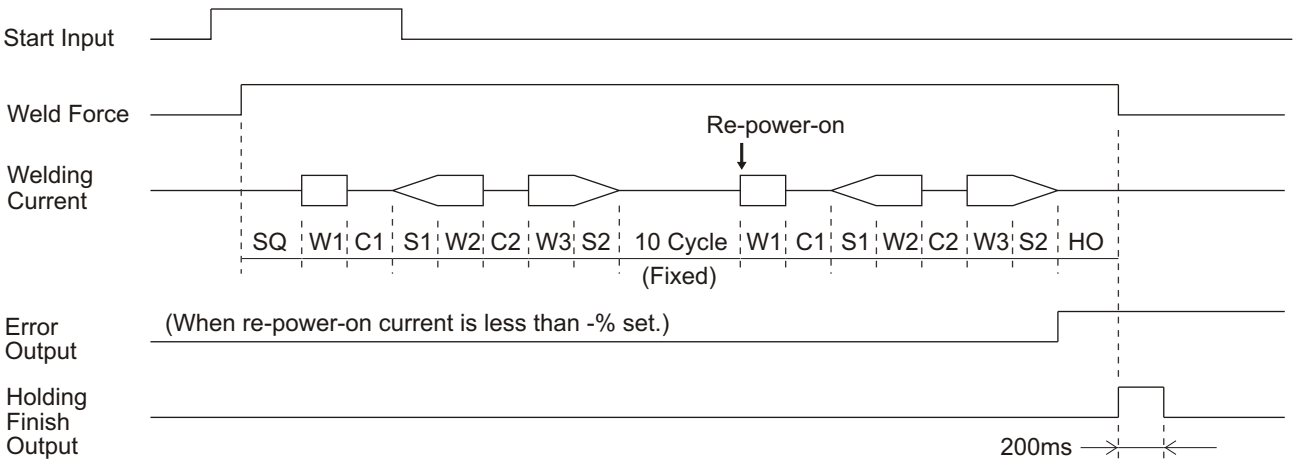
Start Input

Weld Force

Re-power-on

Welding Current

SQ W1 C1 S1 W2 C2 W3 S2 10 Cycle (Fixed) W1 C1 S1 W2 C2 W3 S2 HO

Error Output

(When re-power-on current is less than -% set.)

Holding Finish Output

200ms